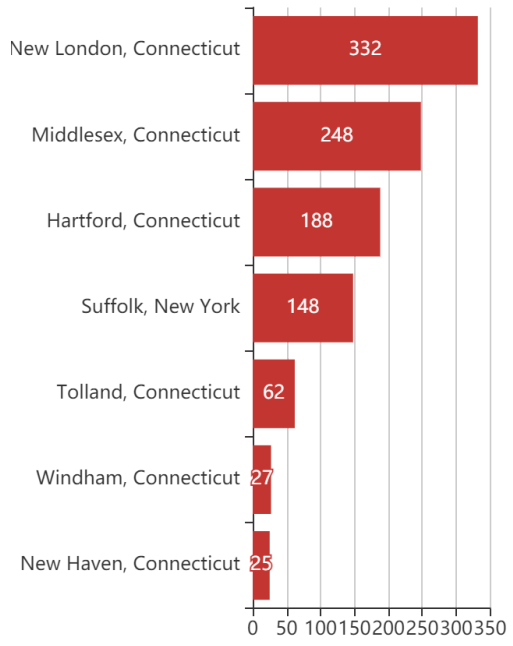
| County | Value |
|---|---|
| New London, Connecticut | 332 |
| Middlesex, Connecticut | 248 |
| Hartford, Connecticut | 188 |
| Suffolk, New York | 148 |
| Tolland, Connecticut | 62 |
| Windham, Connecticut | 27 |
| New Haven, Connecticut | 25 |

0 50 100 150 200 250 300 350